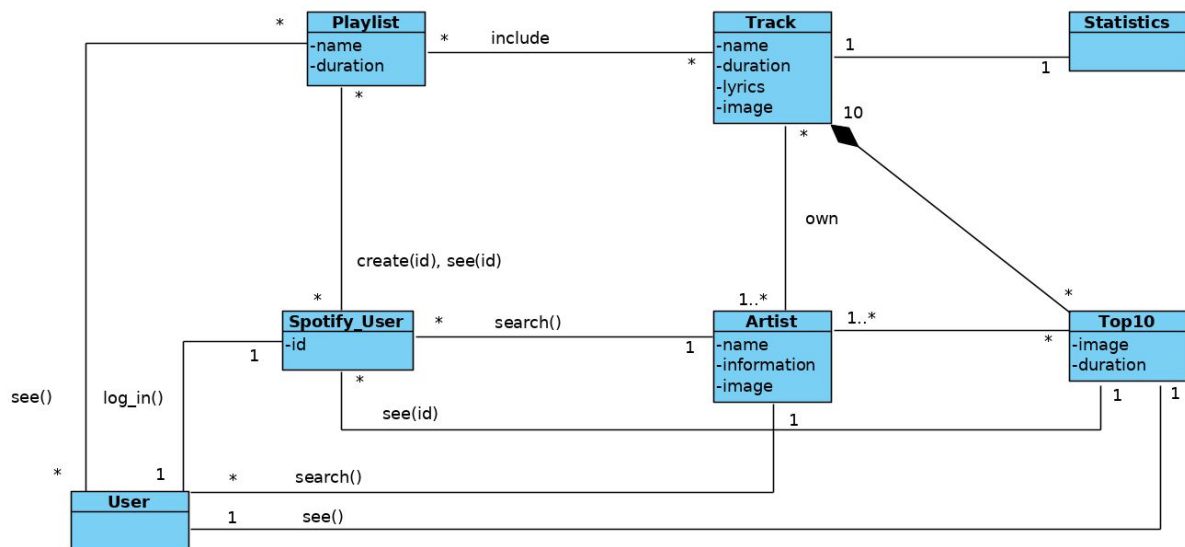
Playlist
-name
-duration

Track
-name
-duration
-lyrics
-image

Statistics

*
*
include
*
1
1
*
10
*
own
create(id), see(id)
*
1..*
1..*
*

Spotify_User
-id

*
search()
1

Artist
-name
-information
-image

Top10
-image
-duration

*
1
*
see()
log_in()
see(id)
1
1
1
*
1
*
search()

User

1
see()